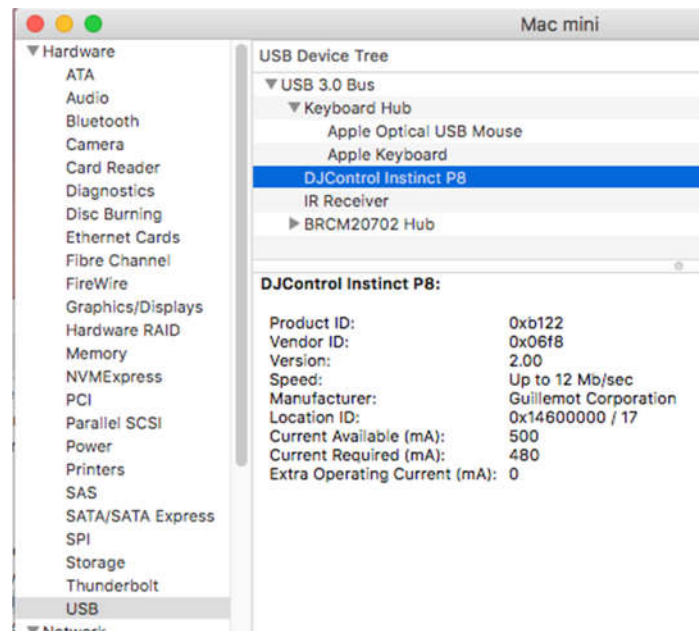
Mac mini

▼Hardware
ATA
Audio
Bluetooth
Camera
Card Reader
Diagnostics
Disc Burning
Ethernet Cards
Fibre Channel
FireWire
Graphics/Displays
Hardware RAID
Memory
NVMExpress
PCI
Parallel SCSI
Power
Printers
SAS
SATA/SATA Express
SPI
Storage
Thunderbolt
USB
▼Network

USB Device Tree

▼USB 3.0 Bus
▼Keyboard Hub
Apple Optical USB Mouse
Apple Keyboard
DJControl Instinct P8
IR Receiver
▶BRCM20702 Hub

DJControl Instinct P8:

| | |
|---|---|
| Product ID: | 0xb122 |
| Vendor ID: | 0x06f8 |
| Version: | 2.00 |
| Speed: | Up to 12 Mb/sec |
| Manufacturer: | Guillemot Corporation |
| Location ID: | 0x14600000 / 17 |
| Current Available (mA): | 500 |
| Current Required (mA): | 480 |
| Extra Operating Current (mA): | 0 |